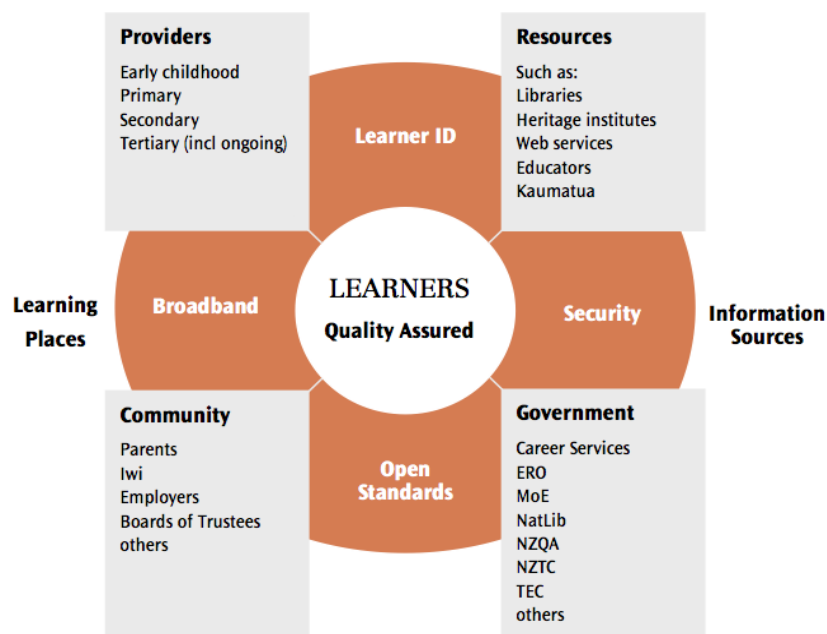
Providers
Early childhood
Primary
Secondary
Tertiary (incl ongoing)

Resources
Such as:
Libraries
Heritage institutes
Web services
Educators
Kaumatua

Learner ID

Learning Places

Broadband

LEARNERS
Quality Assured

Security

Information Sources

Community
Parents
Iwi
Employers
Boards of Trustees
others

Open Standards

Government
Career Services
ERO
MoE
NatLib
NZQA
NZTC
TEC
others